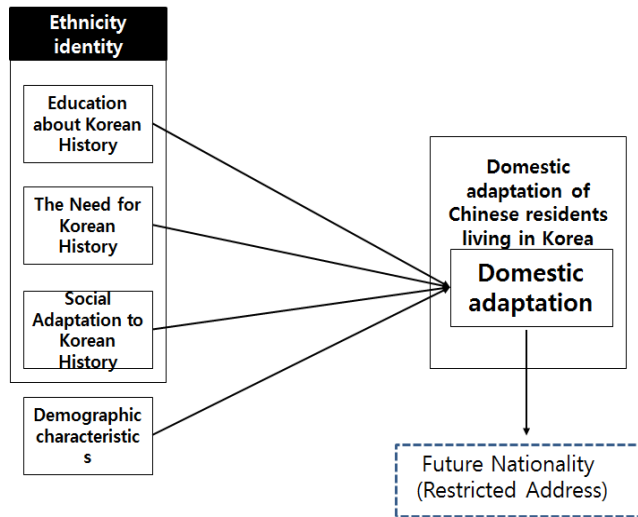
Ethnicity identity

Education about Korean History

The Need for Korean History

Social Adaptation to Korean History

Demographic characteristics

Domestic adaptation of Chinese residents living in Korea

Domestic adaptation

Future Nationality (Restricted Address)